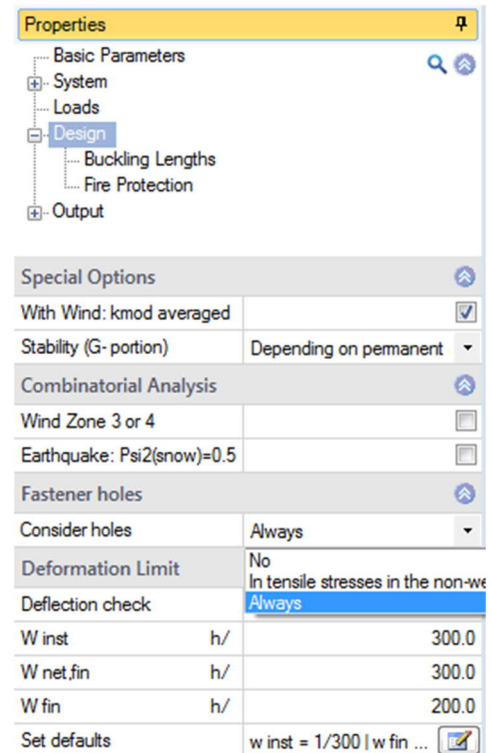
Properties

Basic Parameters
System
Loads
Design
Buckling Lengths
Fire Protection
Output

Special Options

| | |
|---|---|
| With Wind: kmod averaged | ☑ |
| Stability (G- portion) | Depending on permanent |

Combinatorial Analysis

| | |
|---|---|
| Wind Zone 3 or 4 | ☐ |
| Earthquake: Psi2(snow)=0.5 | ☐ |

Fastener holes

| | |
|---|---|
| Consider holes | Always |

No
In tensile stresses in the non-we
Always

Deformation Limit

Deflection check

| | | |
|---|---|---|
| W inst | h/ | 300.0 |
| W net,fin | h/ | 300.0 |
| W fin | h/ | 200.0 |
| Set defaults | | w inst = 1/300 \| w fin ... |